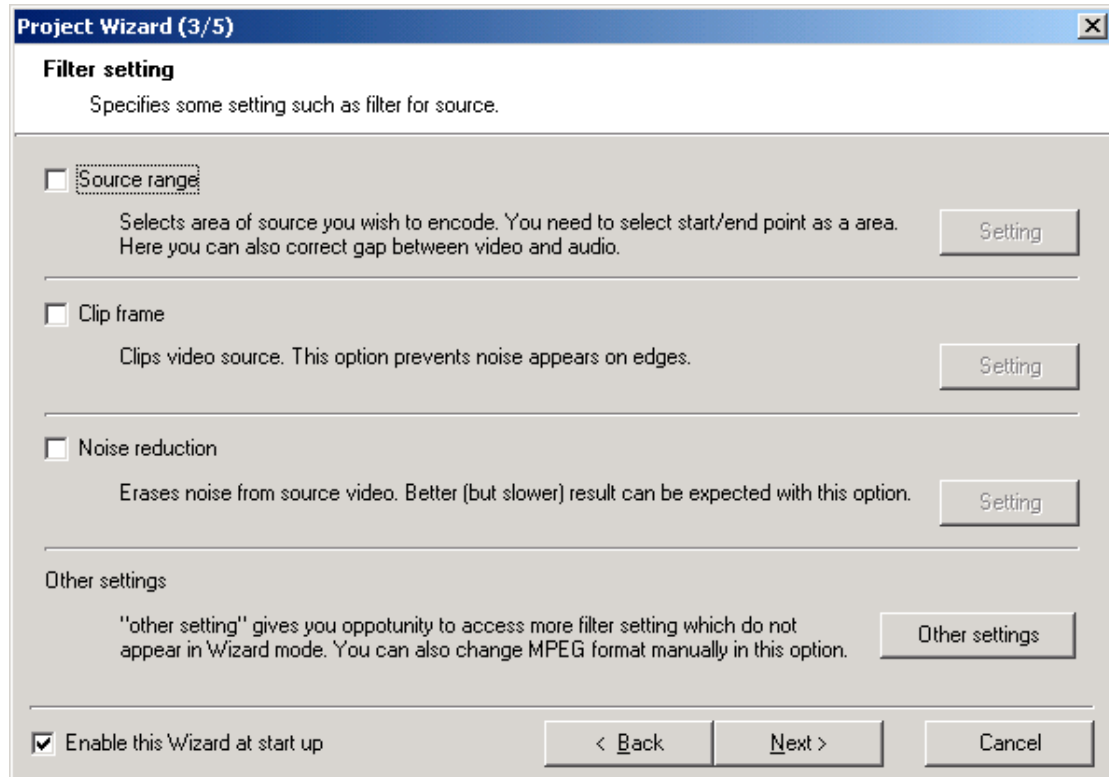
Project Wizard (3/5)

Filter setting

Specifies some setting such as filter for source.

Source range

Selects area of source you wish to encode. You need to select start/end point as a area. Here you can also correct gap between video and audio.

Setting

Clip frame

Clips video source. This option prevents noise appears on edges.

Setting

Noise reduction

Erases noise from source video. Better (but slower) result can be expected with this option.

Setting

Other settings

"other setting" gives you oppotunity to access more filter setting which do not appear in Wizard mode. You can also change MPEG format manually in this option.

Other settings

Enable this Wizard at start up

< Back

Next >

Cancel